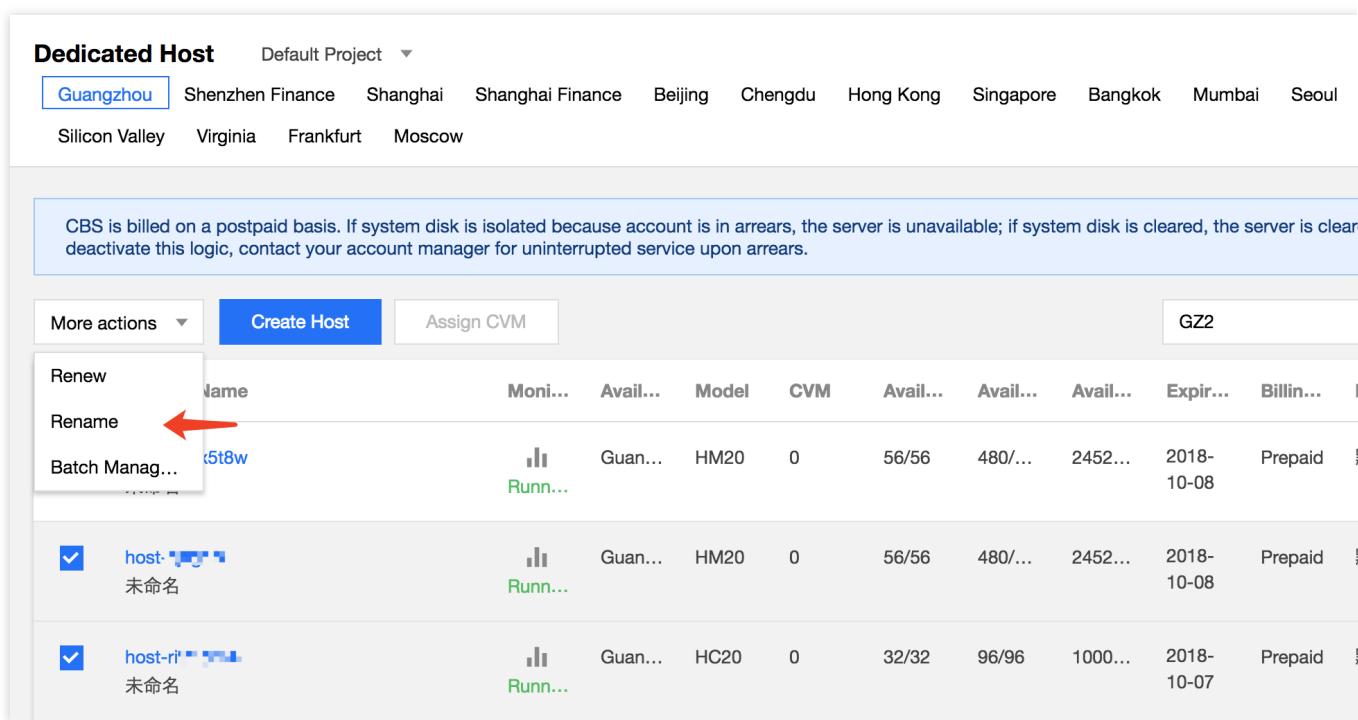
Dedicated Host Default Project

Guangzhou Shenzhen Finance Shanghai Shanghai Finance Beijing Chengdu Hong Kong Singapore Bangkok Mumbai Seoul Silicon Valley Virginia Frankfurt Moscow

CBS is billed on a postpaid basis. If system disk is isolated because account is in arrears, the server is unavailable; if system disk is cleared, the server is clear deactivate this logic, contact your account manager for uninterrupted service upon arrears.

More actions | Create Host | Assign CVM | GZ2

Renew
Rename
Batch Manag...

| Name | Moni... | Avail... | Model | CVM | Avail... | Avail... | Avail... | Expir... | Billin... |
|---|---|---|---|---|---|---|---|---|---|
| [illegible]k5t8w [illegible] | Runn... | Guan... | HM20 | 0 | 56/56 | 480/... | 2452... | 2018-10-08 | Prepaid |
| host-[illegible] 未命名 | Runn... | Guan... | HM20 | 0 | 56/56 | 480/... | 2452... | 2018-10-08 | Prepaid |
| host-ri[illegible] 未命名 | Runn... | Guan... | HC20 | 0 | 32/32 | 96/96 | 1000... | 2018-10-07 | Prepaid |